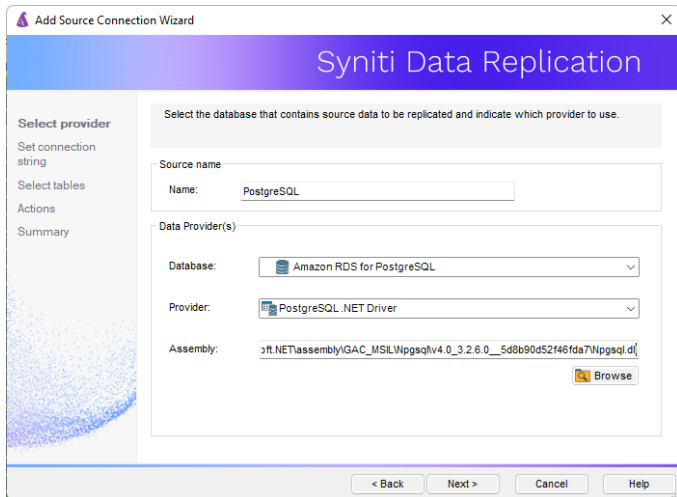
Add Source Connection Wizard

Syniti Data Replication

Select provider
Set connection string
Select tables
Actions
Summary

Select the database that contains source data to be replicated and indicate which provider to use.

Source name

Name: PostgreSQL

Data Provider(s)

Database: Amazon RDS for PostgreSQL

Provider: PostgreSQL .NET Driver

Assembly: oft.NET\assembly\GAC_MSIL\Npgsql\v4.0_3.2.6.0__5d8b90d52f46fda7\Npgsql.dl

Browse

< Back
Next >
Cancel
Help